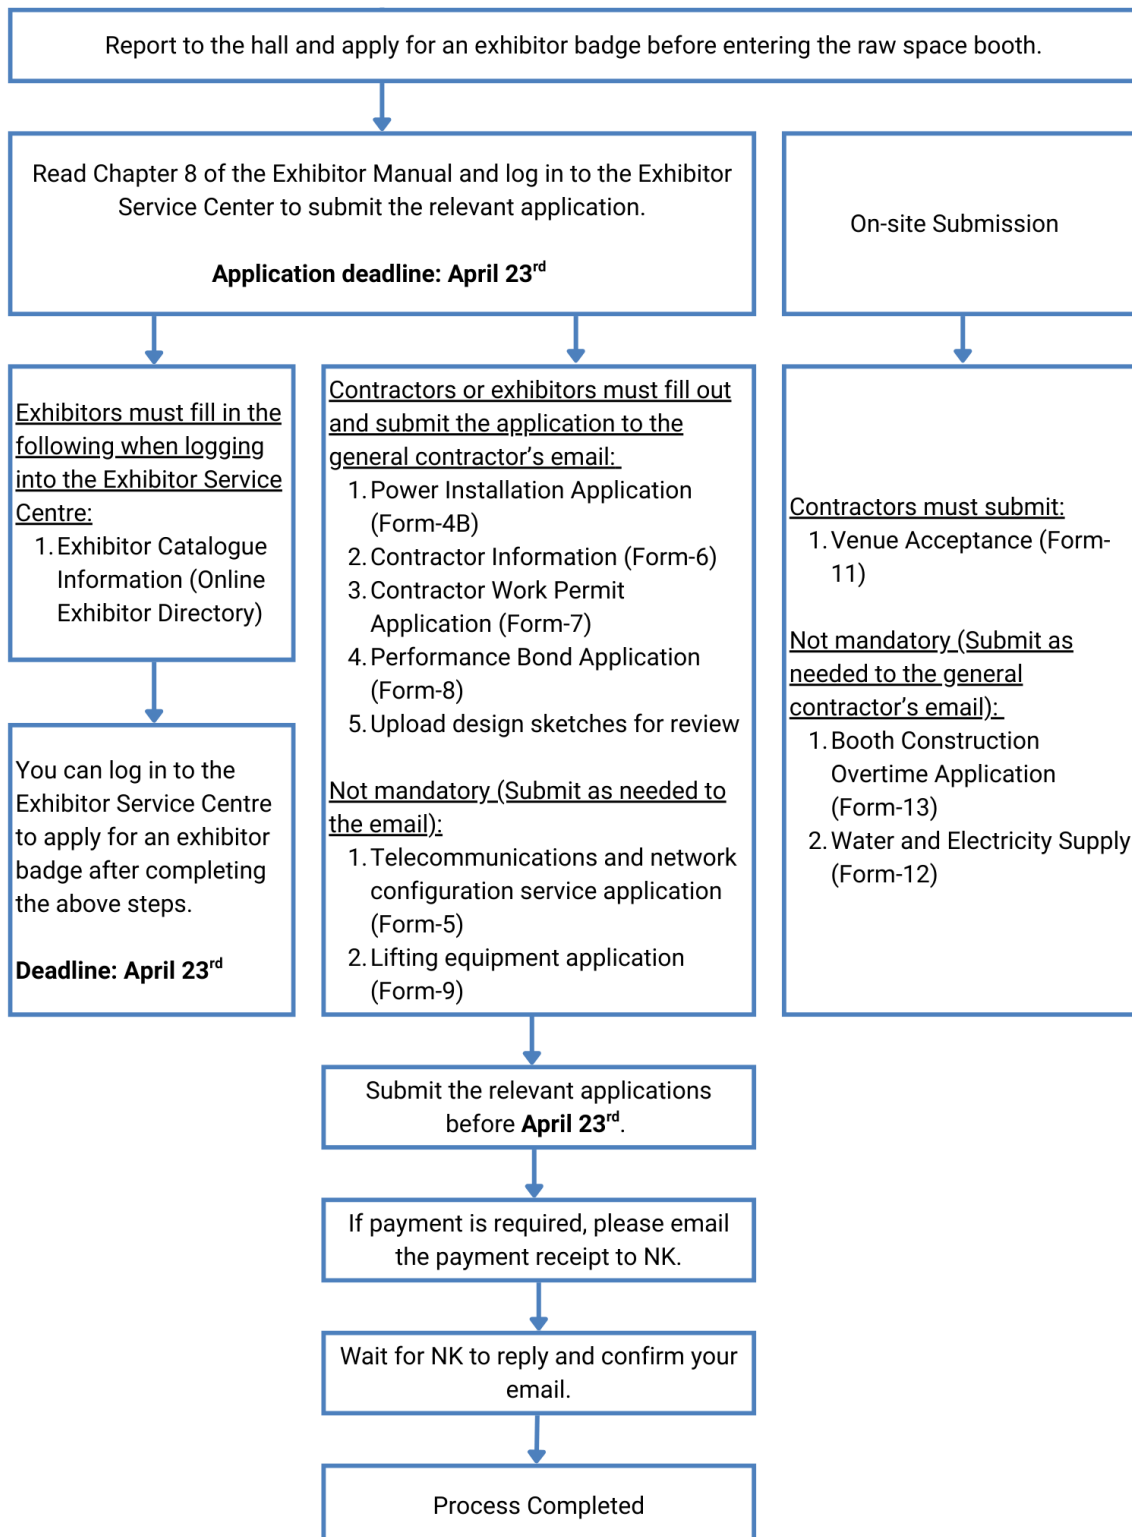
Report to the hall and apply for an exhibitor badge before entering the raw space booth.

Read Chapter 8 of the Exhibitor Manual and log in to the Exhibitor Service Center to submit the relevant application.

Application deadline: April 23$^{rd}$

On-site Submission

Exhibitors must fill in the following when logging into the Exhibitor Service Centre:
1. Exhibitor Catalogue Information (Online Exhibitor Directory)

You can log in to the Exhibitor Service Centre to apply for an exhibitor badge after completing the above steps.

Deadline: April 23$^{rd}$

Contractors or exhibitors must fill out and submit the application to the general contractor's email:
1. Power Installation Application (Form-4B)
2. Contractor Information (Form-6)
3. Contractor Work Permit Application (Form-7)
4. Performance Bond Application (Form-8)
5. Upload design sketches for review

Not mandatory (Submit as needed to the email):
1. Telecommunications and network configuration service application (Form-5)
2. Lifting equipment application (Form-9)

Contractors must submit:
1. Venue Acceptance (Form-11)

Not mandatory (Submit as needed to the general contractor's email):
1. Booth Construction Overtime Application (Form-13)
2. Water and Electricity Supply (Form-12)

Submit the relevant applications before April 23$^{rd}$.

If payment is required, please email the payment receipt to NK.

Wait for NK to reply and confirm your email.

Process Completed